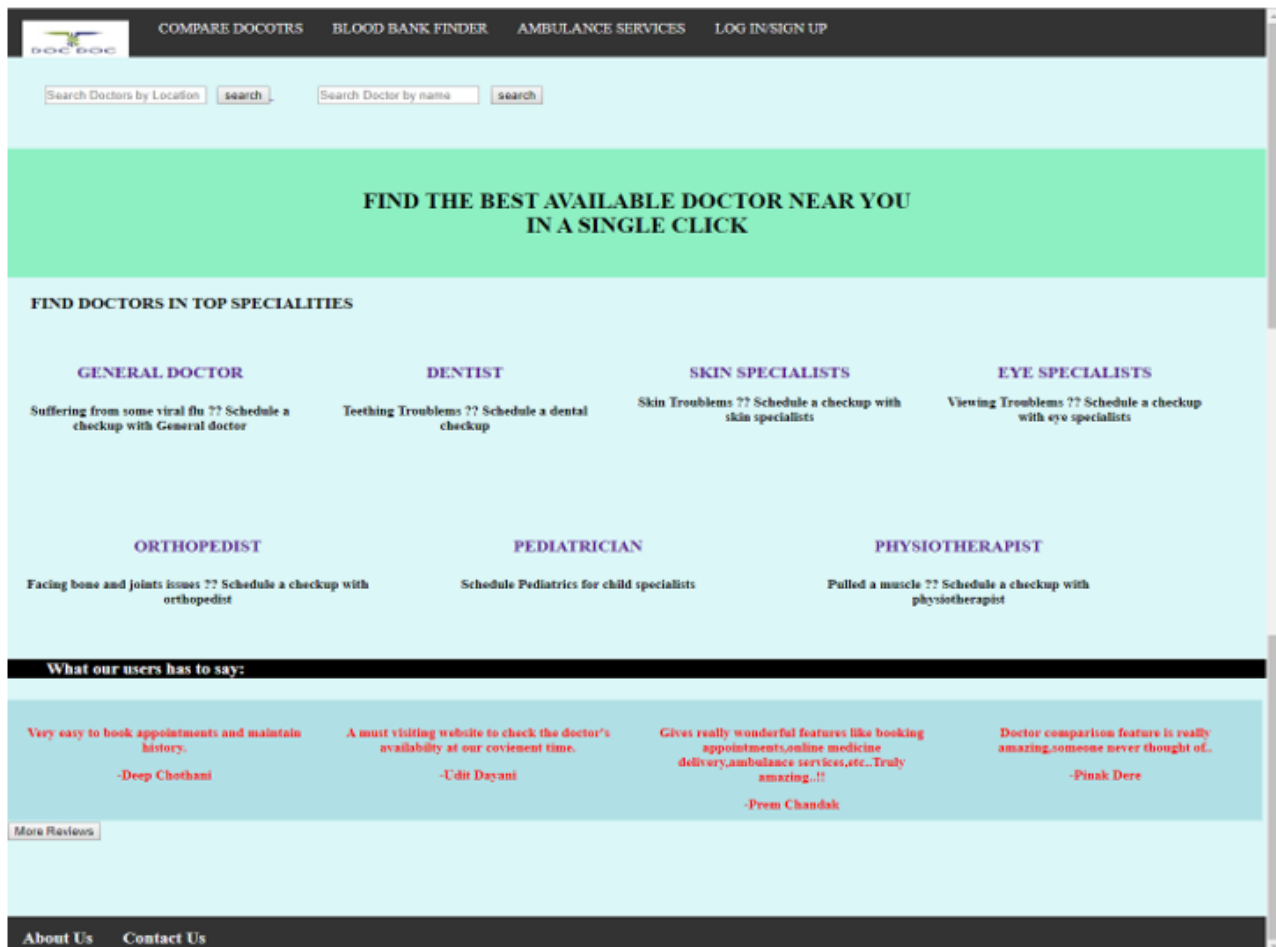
DOC DOC

COMPARE DOCOTRS BLOOD BANK FINDER AMBULANCE SERVICES LOG IN/SIGN UP

Search Doctors by Location search Search Doctor by name search

FIND THE BEST AVAILABLE DOCTOR NEAR YOU
IN A SINGLE CLICK

FIND DOCTORS IN TOP SPECIALITIES

GENERAL DOCTOR

Suffering from some viral flu ?? Schedule a checkup with General doctor

DENTIST

Teething Troublems ?? Schedule a dental checkup

SKIN SPECIALISTS

Skin Troublems ?? Schedule a checkup with skin specialists

EYE SPECIALISTS

Viewing Troublems ?? Schedule a checkup with eye specialists

ORTHOPEDIST

Facing bone and joints issues ?? Schedule a checkup with orthopedist

PEDIATRICIAN

Schedule Pediatrics for child specialists

PHYSIOTHERAPIST

Pulled a muscle ?? Schedule a checkup with physiotherapist

What our users has to say:

Very easy to book appointments and maintain history.

-Deep Chothani

A must visiting website to check the doctor's availabilty at our covienent time.

-Udit Dayani

Gives really wonderful features like booking appointments,online medicine delivery,ambulance services,etc..Truly amazing..!!

-Prem Chandak

Doctor comparison feature is really amazing,someone never thought of..

-Pinak Dere

More Reviews

About Us Contact Us